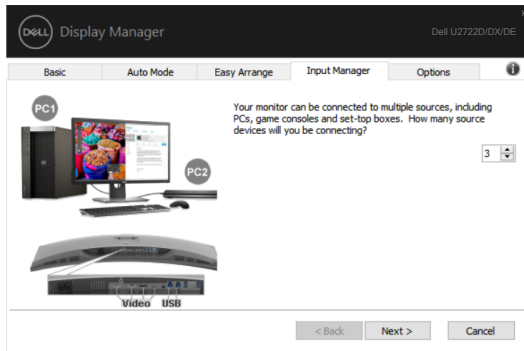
DELL Display Manager

Dell U2722D/DX/DE

Basic | Auto Mode | Easy Arrange | Input Manager | Options

PC1

PC2

Your monitor can be connected to multiple sources, including PCs, game consoles and set-top boxes. How many source devices will you be connecting?

3

Video USB

< Back

Next >

Cancel